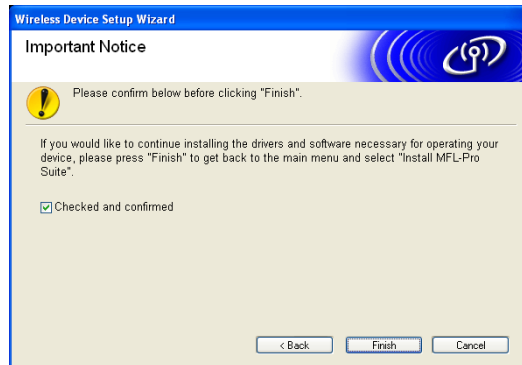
Wireless Device Setup Wizard

Important Notice

Please confirm below before clicking "Finish".

If you would like to continue installing the drivers and software necessary for operating your device, please press "Finish" to get back to the main menu and select "Install MFL-Pro Suite".

Checked and confirmed

< Back Finish Cancel